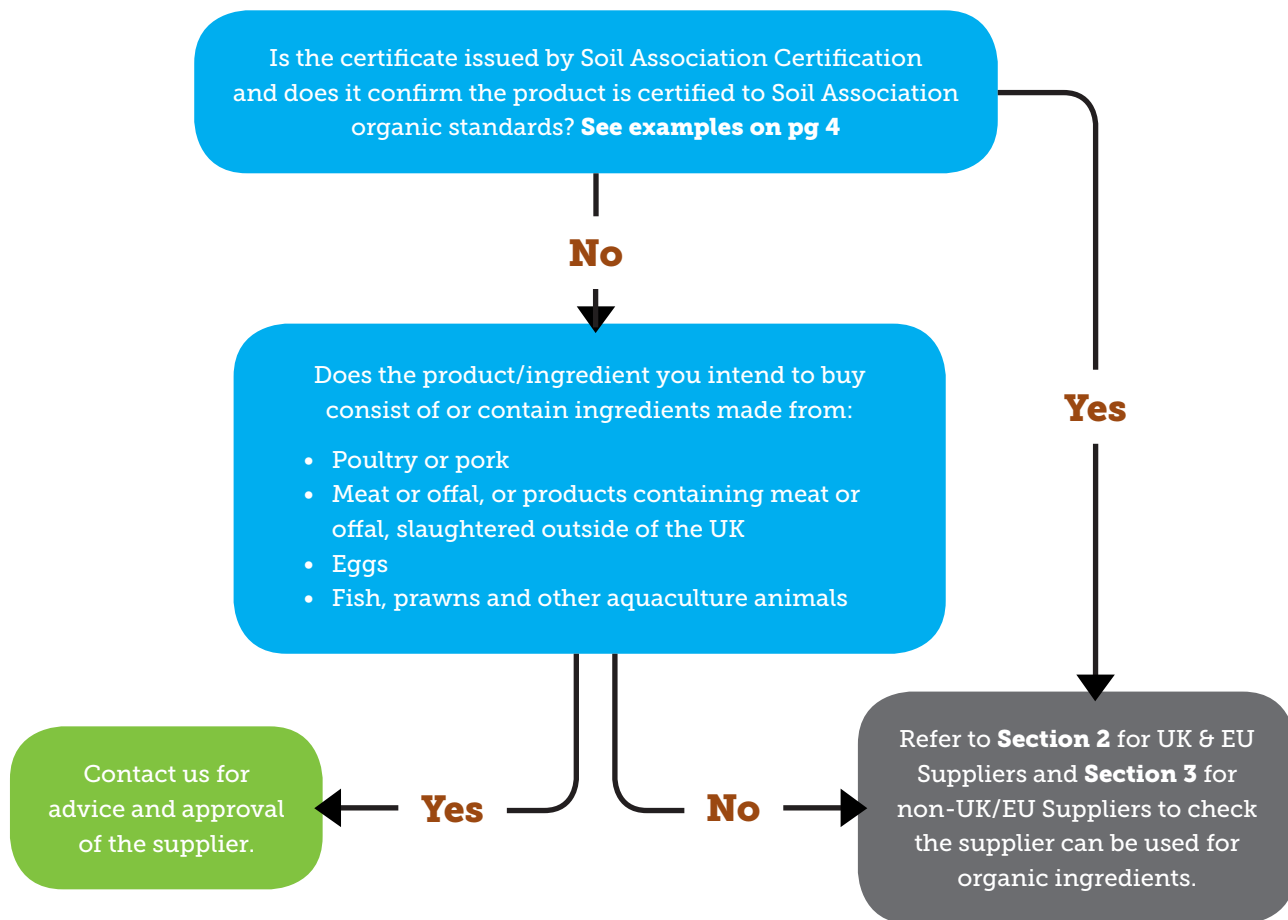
Is the certificate issued by Soil Association Certification and does it confirm the product is certified to Soil Association organic standards? **See examples on pg 4**

No

Yes

Does the product/ingredient you intend to buy consist of or contain ingredients made from:

- Poultry or pork
- Meat or offal, or products containing meat or offal, slaughtered outside of the UK
- Eggs
- Fish, prawns and other aquaculture animals

Contact us for advice and approval of the supplier.

Yes

No

Refer to **Section 2** for UK & EU Suppliers and **Section 3** for non-UK/EU Suppliers to check the supplier can be used for organic ingredients.